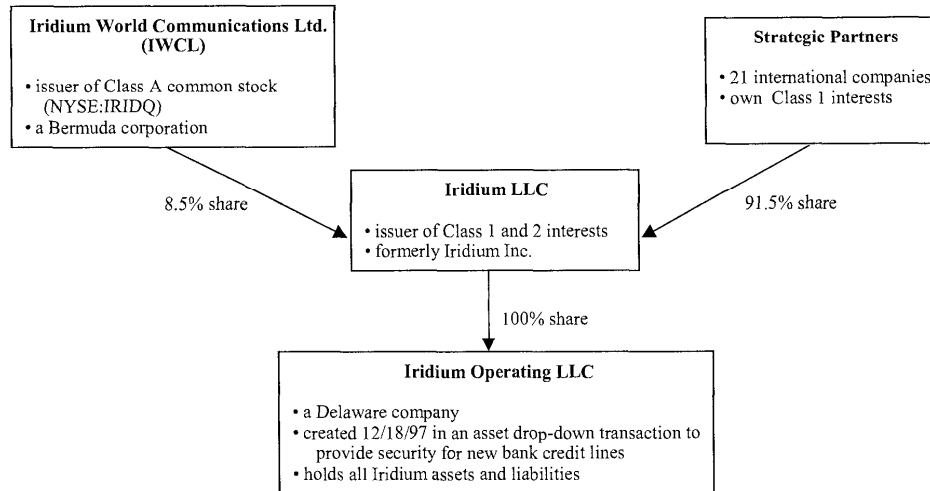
Iridium World Communications Ltd. (IWCL)

• issuer of Class A common stock (NYSE:IRIDQ)
• a Bermuda corporation

Strategic Partners

• 21 international companies
• own Class 1 interests

8.5% share

Iridium LLC

• issuer of Class 1 and 2 interests
• formerly Iridium Inc.

91.5% share

100% share

Iridium Operating LLC

• a Delaware company
• created 12/18/97 in an asset drop-down transaction to provide security for new bank credit lines
• holds all Iridium assets and liabilities